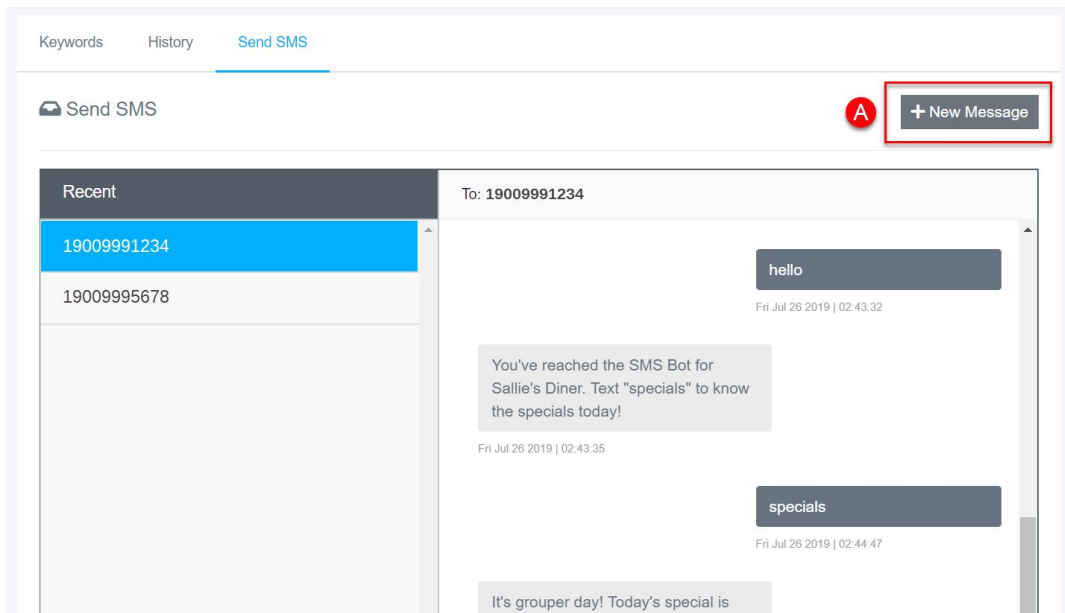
Keywords History Send SMS

Send SMS

A

+ New Message

Recent

To: **19009991234**

19009991234

19009995678

hello

Fri Jul 26 2019 | 02:43:32

You've reached the SMS Bot for Sallie's Diner. Text "specials" to know the specials today!

Fri Jul 26 2019 | 02:43:35

specials

Fri Jul 26 2019 | 02:44:47

It's grouper day! Today's special is